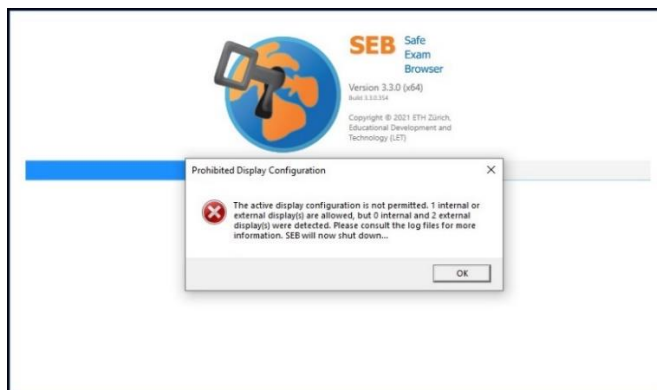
SEB Safe Exam Browser

Version 3.3.0 (x64)
Build 3.3.0.354

Copyright © 2021 ETH Zürich, Educational Development and Technology (LET)

Prohibited Display Configuration

×

The active display configuration is not permitted. 1 internal or external display(s) are allowed, but 0 internal and 2 external display(s) were detected. Please consult the log files for more information. SEB will now shut down...

OK